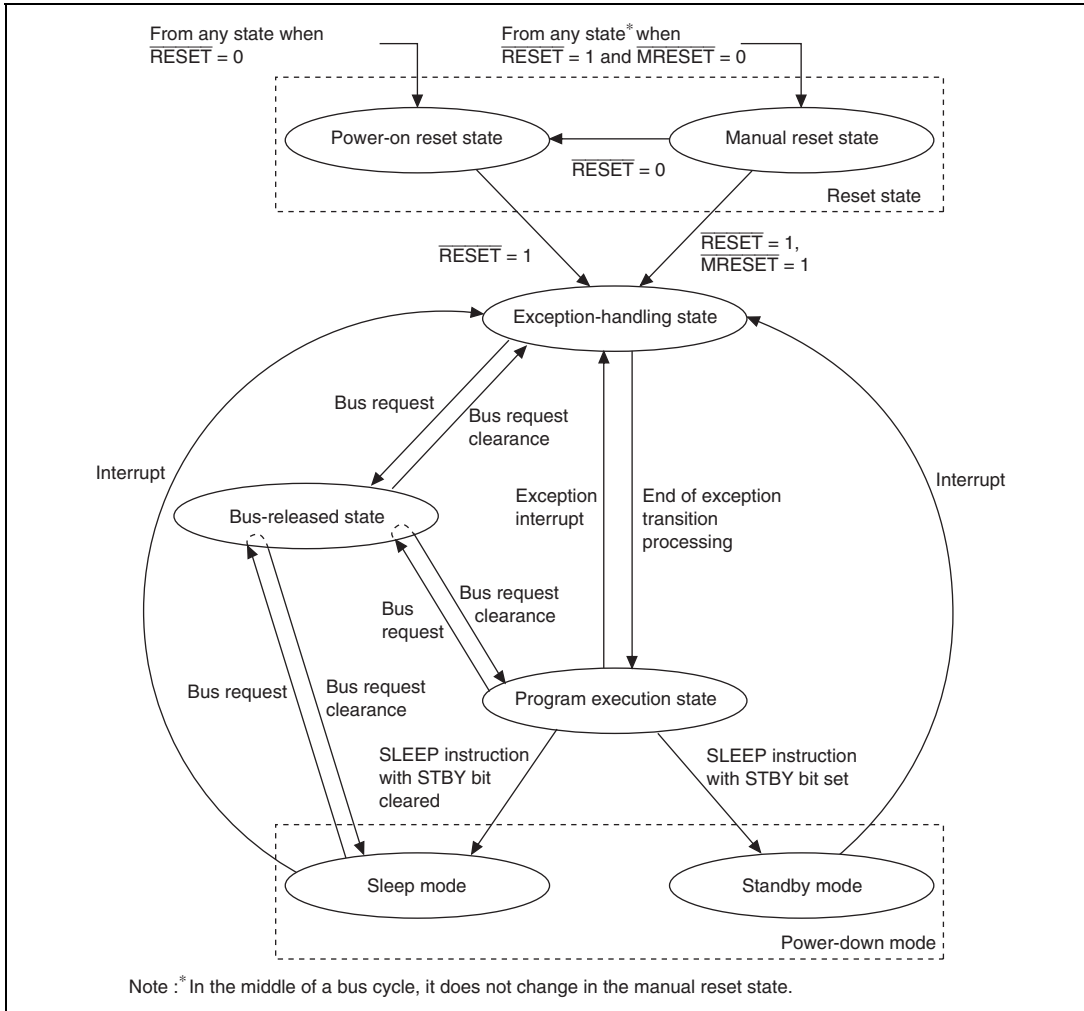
From any state when $\overline{RESET}$ = 0

From any state* when $\overline{RESET}$ = 1 and $\overline{MRESET}$ = 0

Power-on reset state

Manual reset state

$\overline{RESET}$ = 0

Reset state

$\overline{RESET}$ = 1

$\overline{RESET}$ = 1, $\overline{MRESET}$ = 1

Exception-handling state

Bus request

Bus request clearance

Interrupt

Interrupt

Bus-released state

Exception interrupt

End of exception transition processing

Bus request

Bus request clearance

Bus request

Bus request clearance

Program execution state

SLEEP instruction with STBY bit cleared

SLEEP instruction with STBY bit set

Sleep mode

Standby mode

Power-down mode

Note :* In the middle of a bus cycle, it does not change in the manual reset state.